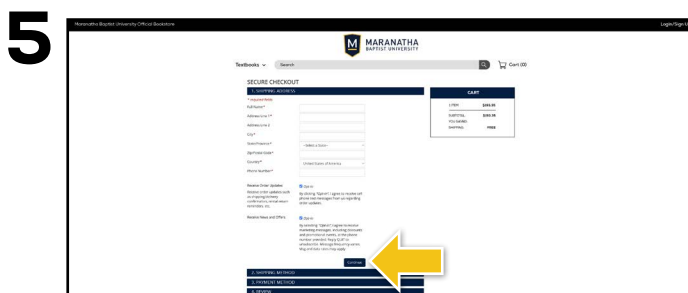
5

Maranatha Baptist University Official Bookstore

Login/Sign U

M MARANATHA BAPTIST UNIVERSITY

Textbooks ∨ Search

Cart (0)

SECURE CHECKOUT

1. SHIPPING ADDRESS

* required fields

Full Name*

Address Line 1*

Address Line 2

City*

State/Province*

-Select a State-

Zip/Postal Code*

Country*

United States of America

Phone Number*

Receive Order Updates

Opt-In

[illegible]

Receive News and Offers

Opt-In

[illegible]

Continue

2. SHIPPING METHOD

3. PAYMENT METHOD

4. REVIEW

CART

1 ITEM $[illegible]

SUBTOTAL $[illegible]

YOU SAVED

SHIPPING FREE